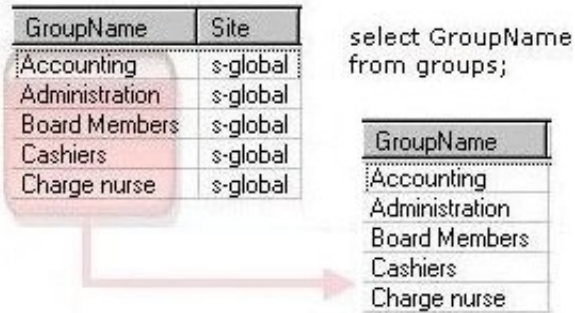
| GroupName | Site |
|---|---|
| Accounting | s-global |
| Administration | s-global |
| Board Members | s-global |
| Cashiers | s-global |
| Charge nurse | s-global |

select GroupName from groups;

| GroupName |
|---|
| Accounting |
| Administration |
| Board Members |
| Cashiers |
| Charge nurse |